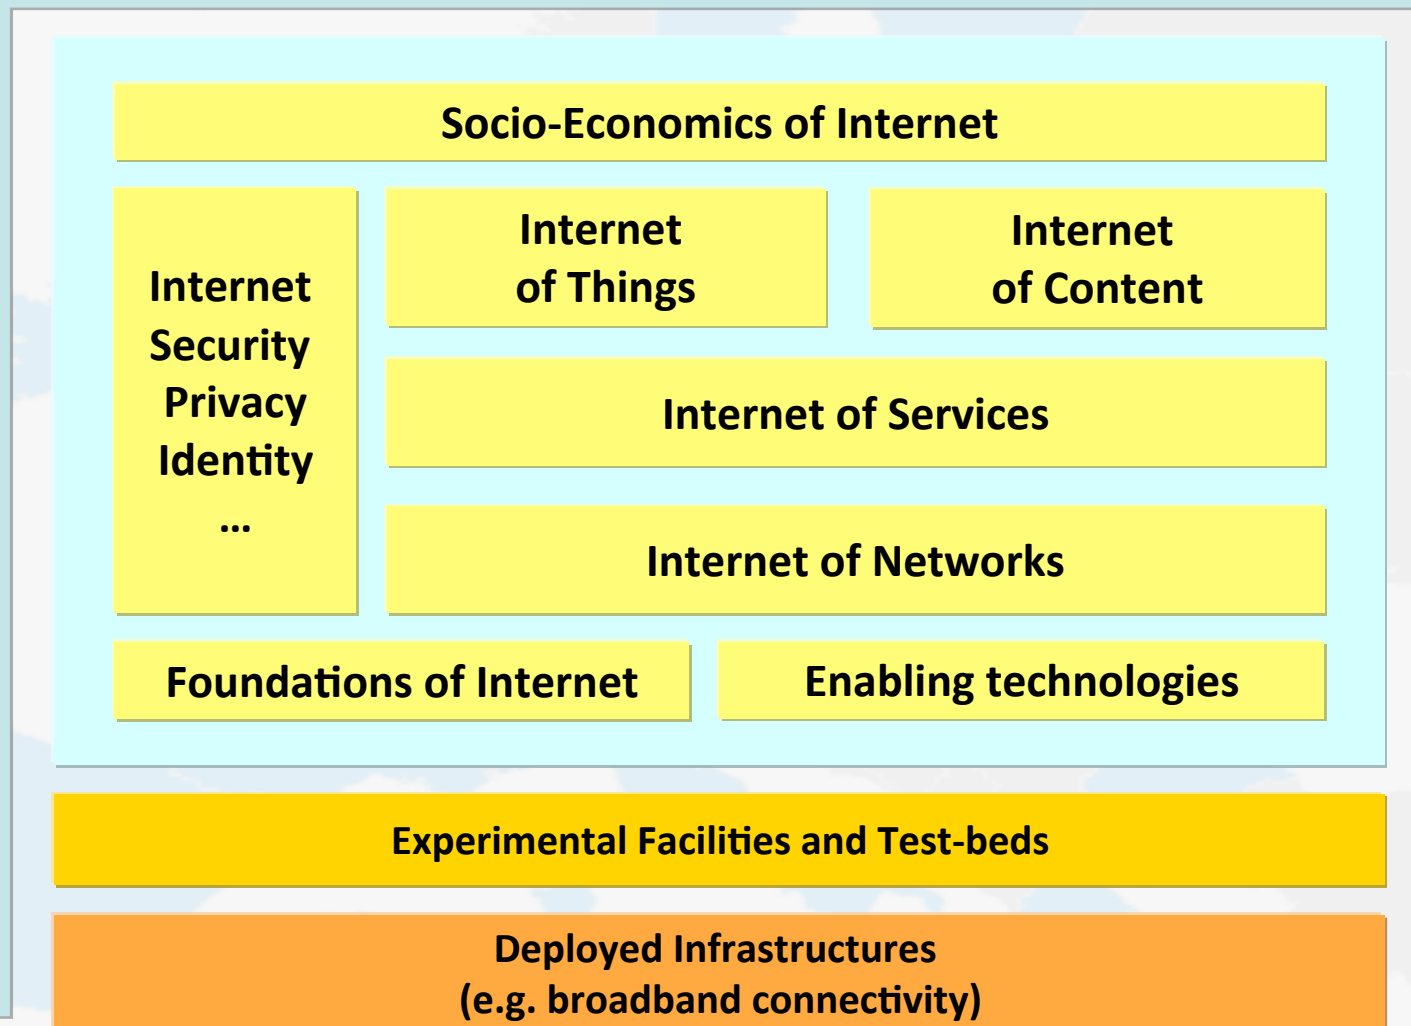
Socio-Economics of Internet

Internet Security Privacy Identity …

Internet of Things

Internet of Content

Internet of Services

Internet of Networks

Foundations of Internet

Enabling technologies

Experimental Facilities and Test-beds

Deployed Infrastructures (e.g. broadband connectivity)